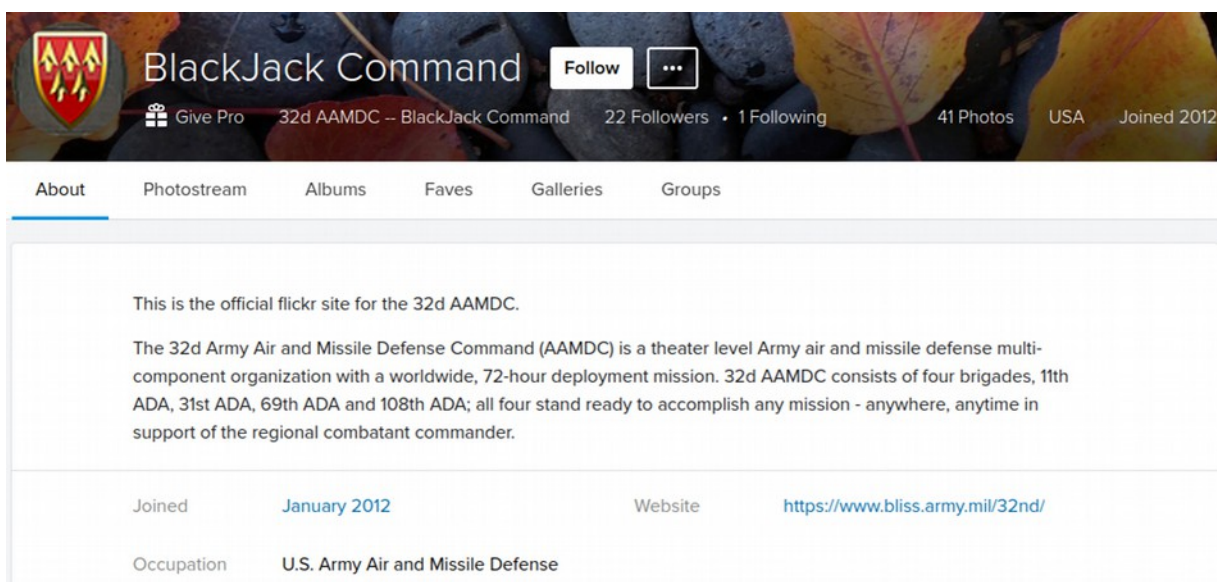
BlackJack Command Follow ···

Give Pro 32d AAMDC -- BlackJack Command 22 Followers • 1 Following 41 Photos USA Joined 2012

About Photostream Albums Faves Galleries Groups

This is the official flickr site for the 32d AAMDC.

The 32d Army Air and Missile Defense Command (AAMDC) is a theater level Army air and missile defense multi-component organization with a worldwide, 72-hour deployment mission. 32d AAMDC consists of four brigades, 11th ADA, 31st ADA, 69th ADA and 108th ADA; all four stand ready to accomplish any mission - anywhere, anytime in support of the regional combatant commander.

Joined January 2012 Website https://www.bliss.army.mil/32nd/

Occupation U.S. Army Air and Missile Defense